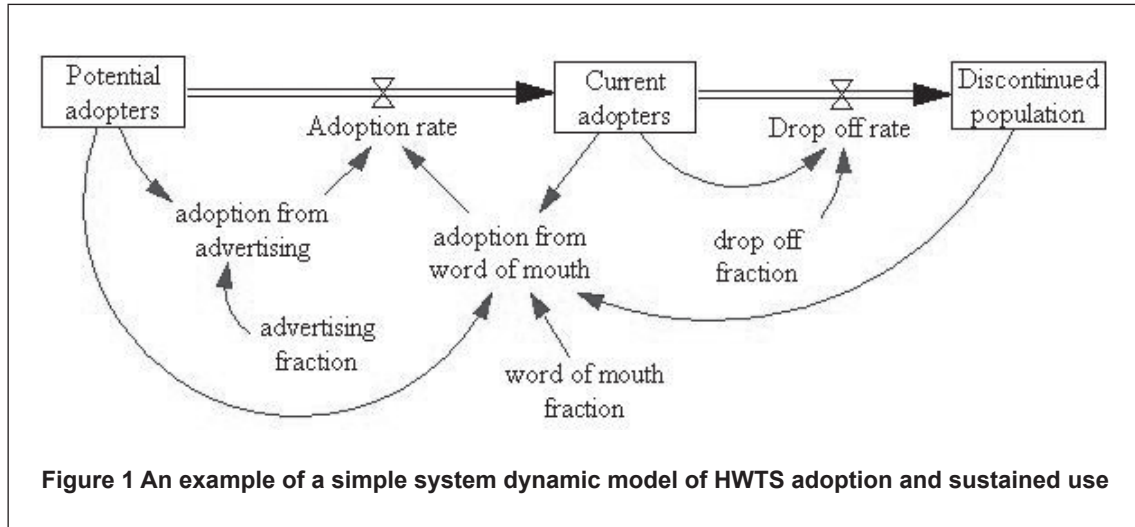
Potential adopters

Adoption rate

Current adopters

Drop off rate

Discontinued population

adoption from advertising

adoption from word of mouth

drop off fraction

advertising fraction

word of mouth fraction

**Figure 1 An example of a simple system dynamic model of HWTS adoption and sustained use**